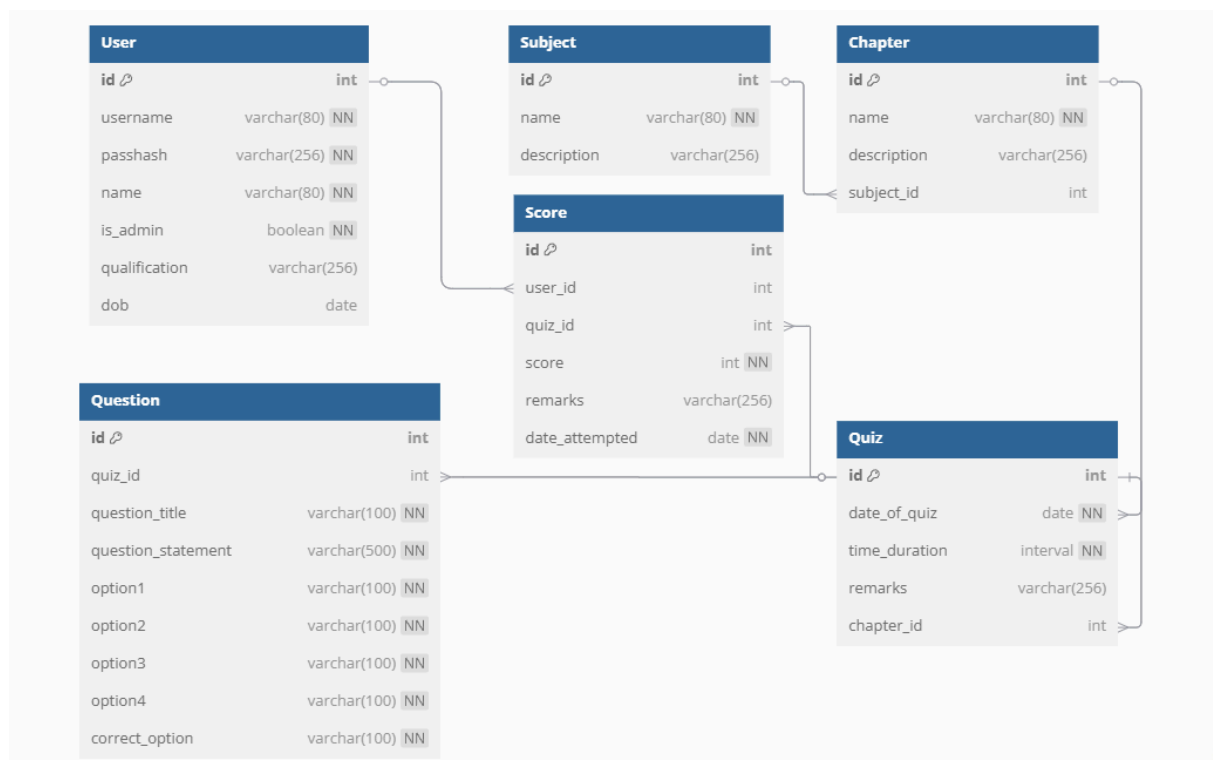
**User**

| | | |
|---|---|---|
| id | int | |
| username | varchar(80) | NN |
| passhash | varchar(256) | NN |
| name | varchar(80) | NN |
| is_admin | boolean | NN |
| qualification | varchar(256) | |
| dob | date | |

**Subject**

| | | |
|---|---|---|
| id | int | |
| name | varchar(80) | NN |
| description | varchar(256) | |

**Chapter**

| | | |
|---|---|---|
| id | int | |
| name | varchar(80) | NN |
| description | varchar(256) | |
| subject_id | int | |

**Score**

| | | |
|---|---|---|
| id | int | |
| user_id | int | |
| quiz_id | int | |
| score | int | NN |
| remarks | varchar(256) | |
| date_attempted | date | NN |

**Question**

| | | |
|---|---|---|
| id | int | |
| quiz_id | int | |
| question_title | varchar(100) | NN |
| question_statement | varchar(500) | NN |
| option1 | varchar(100) | NN |
| option2 | varchar(100) | NN |
| option3 | varchar(100) | NN |
| option4 | varchar(100) | NN |
| correct_option | varchar(100) | NN |

**Quiz**

| | | |
|---|---|---|
| id | int | |
| date_of_quiz | date | NN |
| time_duration | interval | NN |
| remarks | varchar(256) | |
| chapter_id | int | |